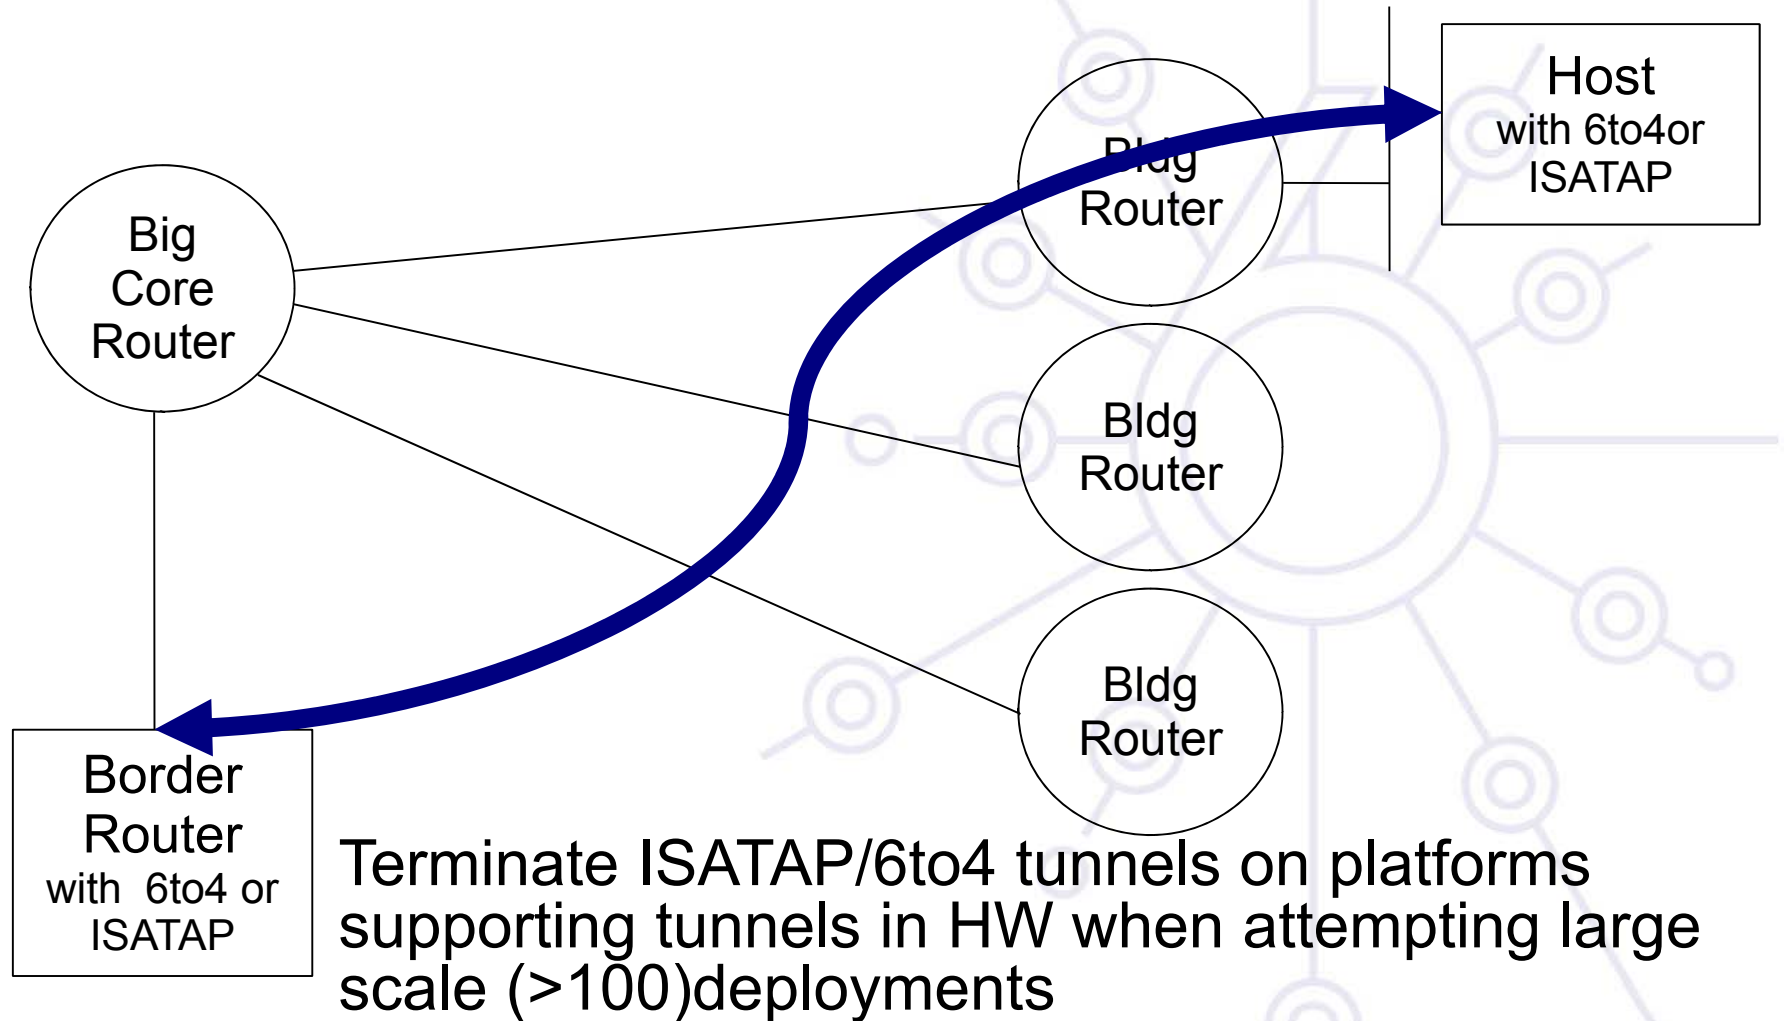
Host with 6to4or ISATAP

Bldg Router

Big Core Router

Bldg Router

Bldg Router

Border Router with 6to4 or ISATAP

Terminate ISATAP/6to4 tunnels on platforms supporting tunnels in HW when attempting large scale (>100)deployments